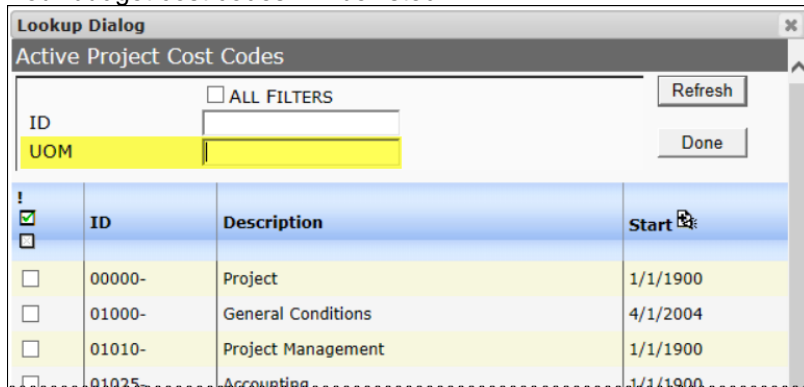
Lookup Dialog

Active Project Cost Codes

ALL FILTERS

Refresh

ID

UOM

Done

| ! | ID | Description | Start |
|---|---|---|---|
| ☐ | 00000- | Project | 1/1/1900 |
| ☐ | 01000- | General Conditions | 4/1/2004 |
| ☐ | 01010- | Project Management | 1/1/1900 |
| ☐ | 01025- | Accounting | 1/1/1900 |